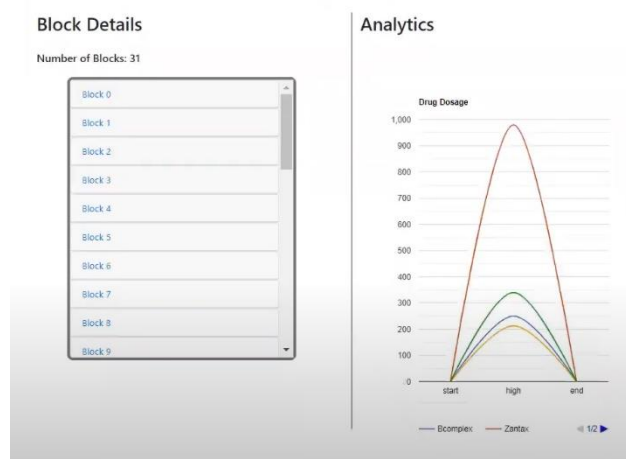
Block Details

Number of Blocks: 31

Block 0
Block 1
Block 2
Block 3
Block 4
Block 5
Block 6
Block 7
Block 8
Block 9

Analytics

Drug Dosage

1,000
900
800
700
600
500
400
300
200
100
0

start
high
end

Bcomplex
Zantax
1/2